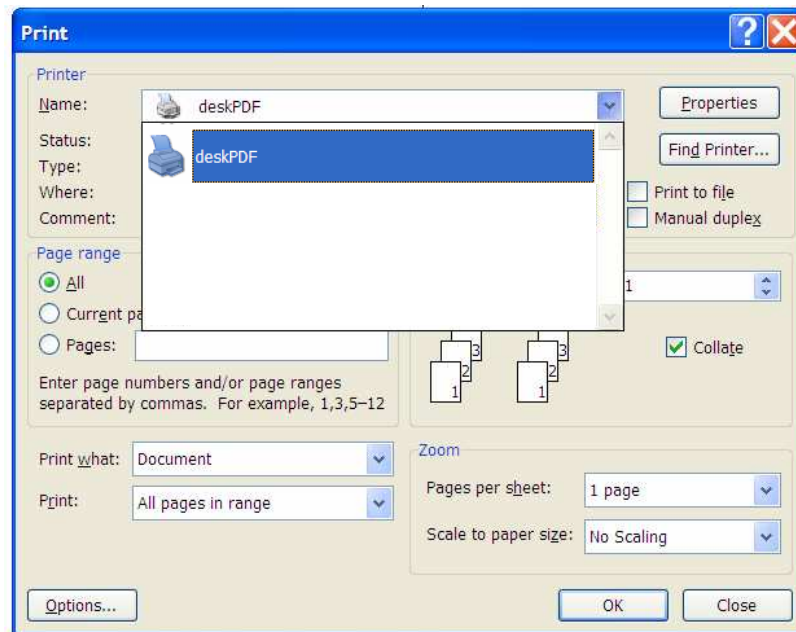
Print

Printer
Name: deskPDF
Status:
Type:
Where:
Comment:
deskPDF
Properties
Find Printer...
Print to file
Manual duplex

Page range
All
Current pa
Pages:
Enter page numbers and/or page ranges separated by commas. For example, 1,3,5–12

1
3 2 1
3 2 1
Collate

Print what: Document
Print: All pages in range

Zoom
Pages per sheet: 1 page
Scale to paper size: No Scaling

Options...
OK
Close